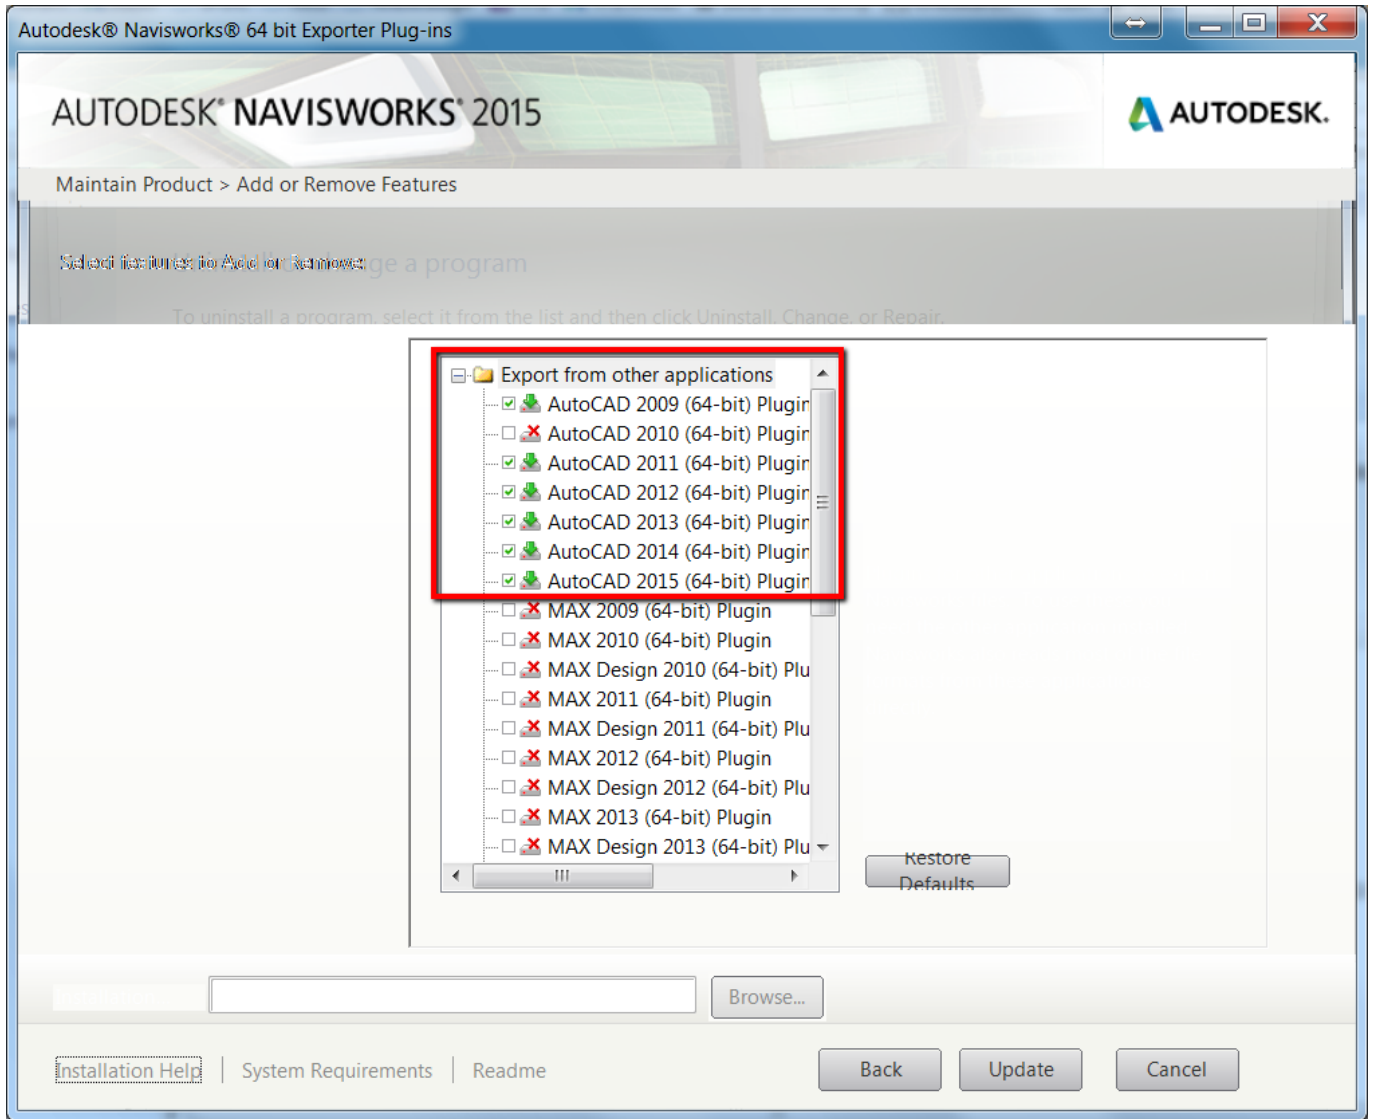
Autodesk® Navisworks® 64 bit Exporter Plug-ins

AUTODESK® NAVISWORKS® 2015

AUTODESK.

Maintain Product > Add or Remove Features

Select features to Add or Remove: ge a program

To uninstall a program, select it from the list and then click Uninstall, Change, or Repair.

Export from other applications
AutoCAD 2009 (64-bit) Plugin
AutoCAD 2010 (64-bit) Plugin
AutoCAD 2011 (64-bit) Plugin
AutoCAD 2012 (64-bit) Plugin
AutoCAD 2013 (64-bit) Plugin
AutoCAD 2014 (64-bit) Plugin
AutoCAD 2015 (64-bit) Plugin
MAX 2009 (64-bit) Plugin
MAX 2010 (64-bit) Plugin
MAX Design 2010 (64-bit) Plu
MAX 2011 (64-bit) Plugin
MAX Design 2011 (64-bit) Plu
MAX 2012 (64-bit) Plugin
MAX Design 2012 (64-bit) Plu
MAX 2013 (64-bit) Plugin
MAX Design 2013 (64-bit) Plu

Restore Defaults

Browse...

Installation Help | System Requirements | Readme

Back Update Cancel